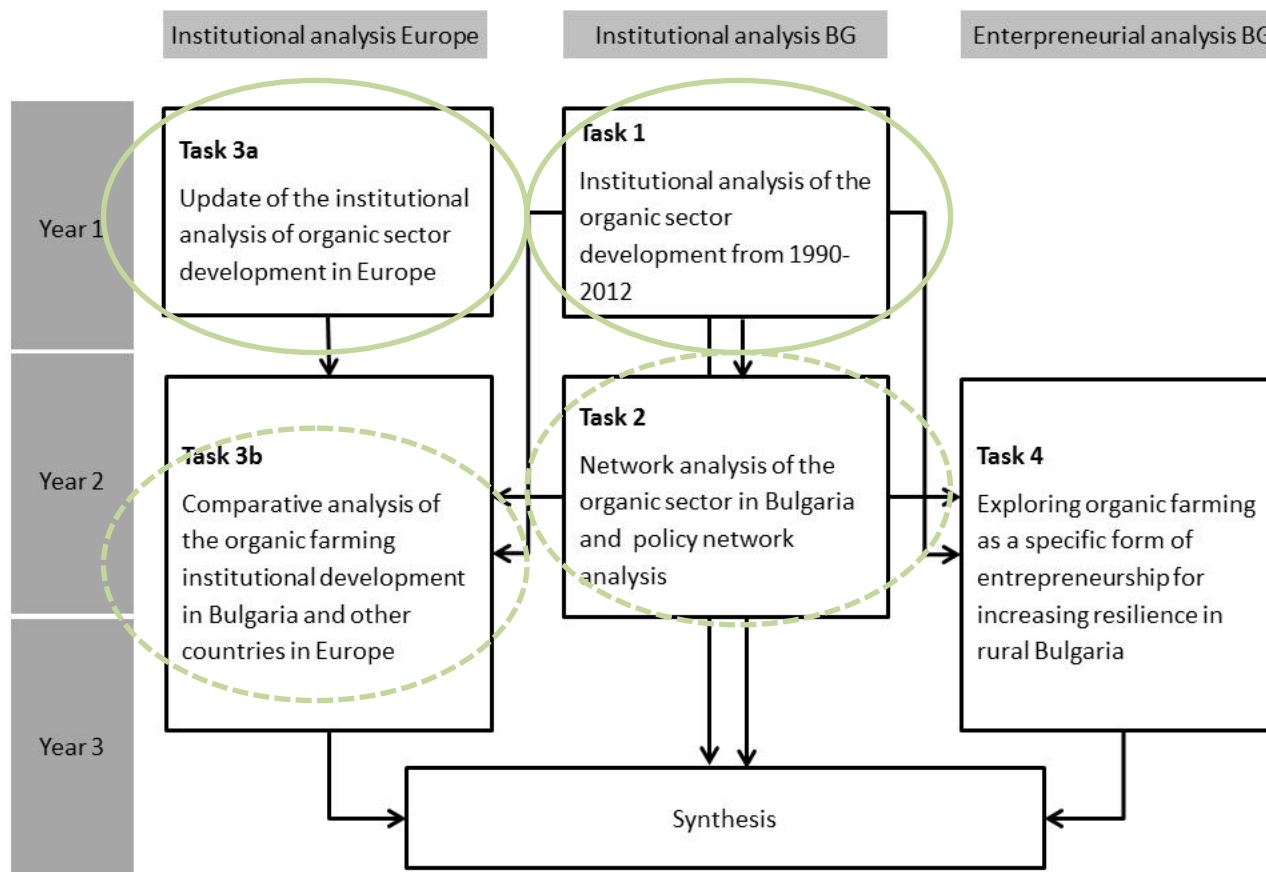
Institutional analysis Europe

Institutional analysis BG

Enterpreneurial analysis BG

Year 1

Year 2

Year 3

Task 3a

Update of the institutional analysis of organic sector development in Europe

Task 1

Institutional analysis of the organic sector development from 1990-2012

Task 3b

Comparative analysis of the organic farming institutional development in Bulgaria and other countries in Europe

Task 2

Network analysis of the organic sector in Bulgaria and policy network analysis

Task 4

Exploring organic farming as a specific form of entrepreneurship for increasing resilience in rural Bulgaria

Synthesis